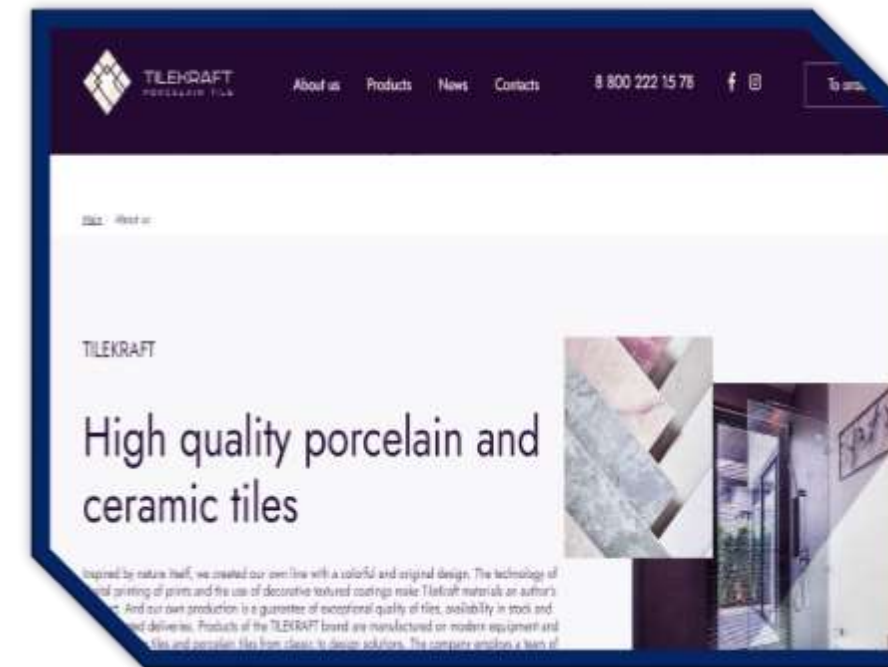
TILEKRAFT
PORCELAIN TILE

About us Products News Contacts

8 800 222 15 78

To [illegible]

Main / About us

TILEKRAFT

High quality porcelain and ceramic tiles

Inspired by nature itself, we created our own line with a colorful and original design. The technology of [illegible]tal printing of prints and the use of decorative textured coatings make Tilekraft materials an author's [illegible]ct. And our own production is a guarantee of exceptional quality of tiles, availability in stock and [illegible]ted deliveries. Products of the TILEKRAFT brand are manufactured on modern equipment and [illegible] tiles and porcelain tiles from classic to design solutions. The company employs a team of